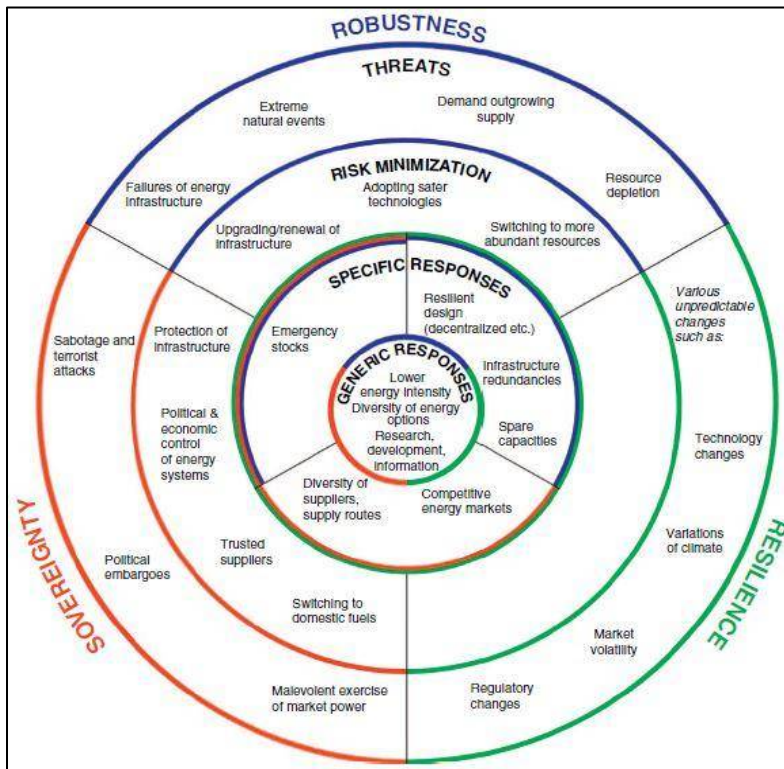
ROBUSTNESS

THREATS

Extreme natural events

Demand outgrowing supply

Failures of energy infrastructure

Resource depletion

RISK MINIMIZATION

Adopting safer technologies

Upgrading/renewal of infrastructure

Switching to more abundant resources

SPECIFIC RESPONSES

Resilient design (decentralized etc.)

Emergency stocks

Protection of infrastructure

Sabotage and terrorist attacks

Various unpredictable changes such as:

GENERIC RESPONSES

Lower energy intensity

Diversity of energy options

Research, development, information

Infrastructure redundancies

Spare capacities

Political & economic control of energy systems

Technology changes

Diversity of suppliers, supply routes

Competitive energy markets

Variations of climate

Political embargoes

Trusted suppliers

Switching to domestic fuels

Market volatility

Malevolent exercise of market power

Regulatory changes

SOVEREIGNTY

RESILIENCE